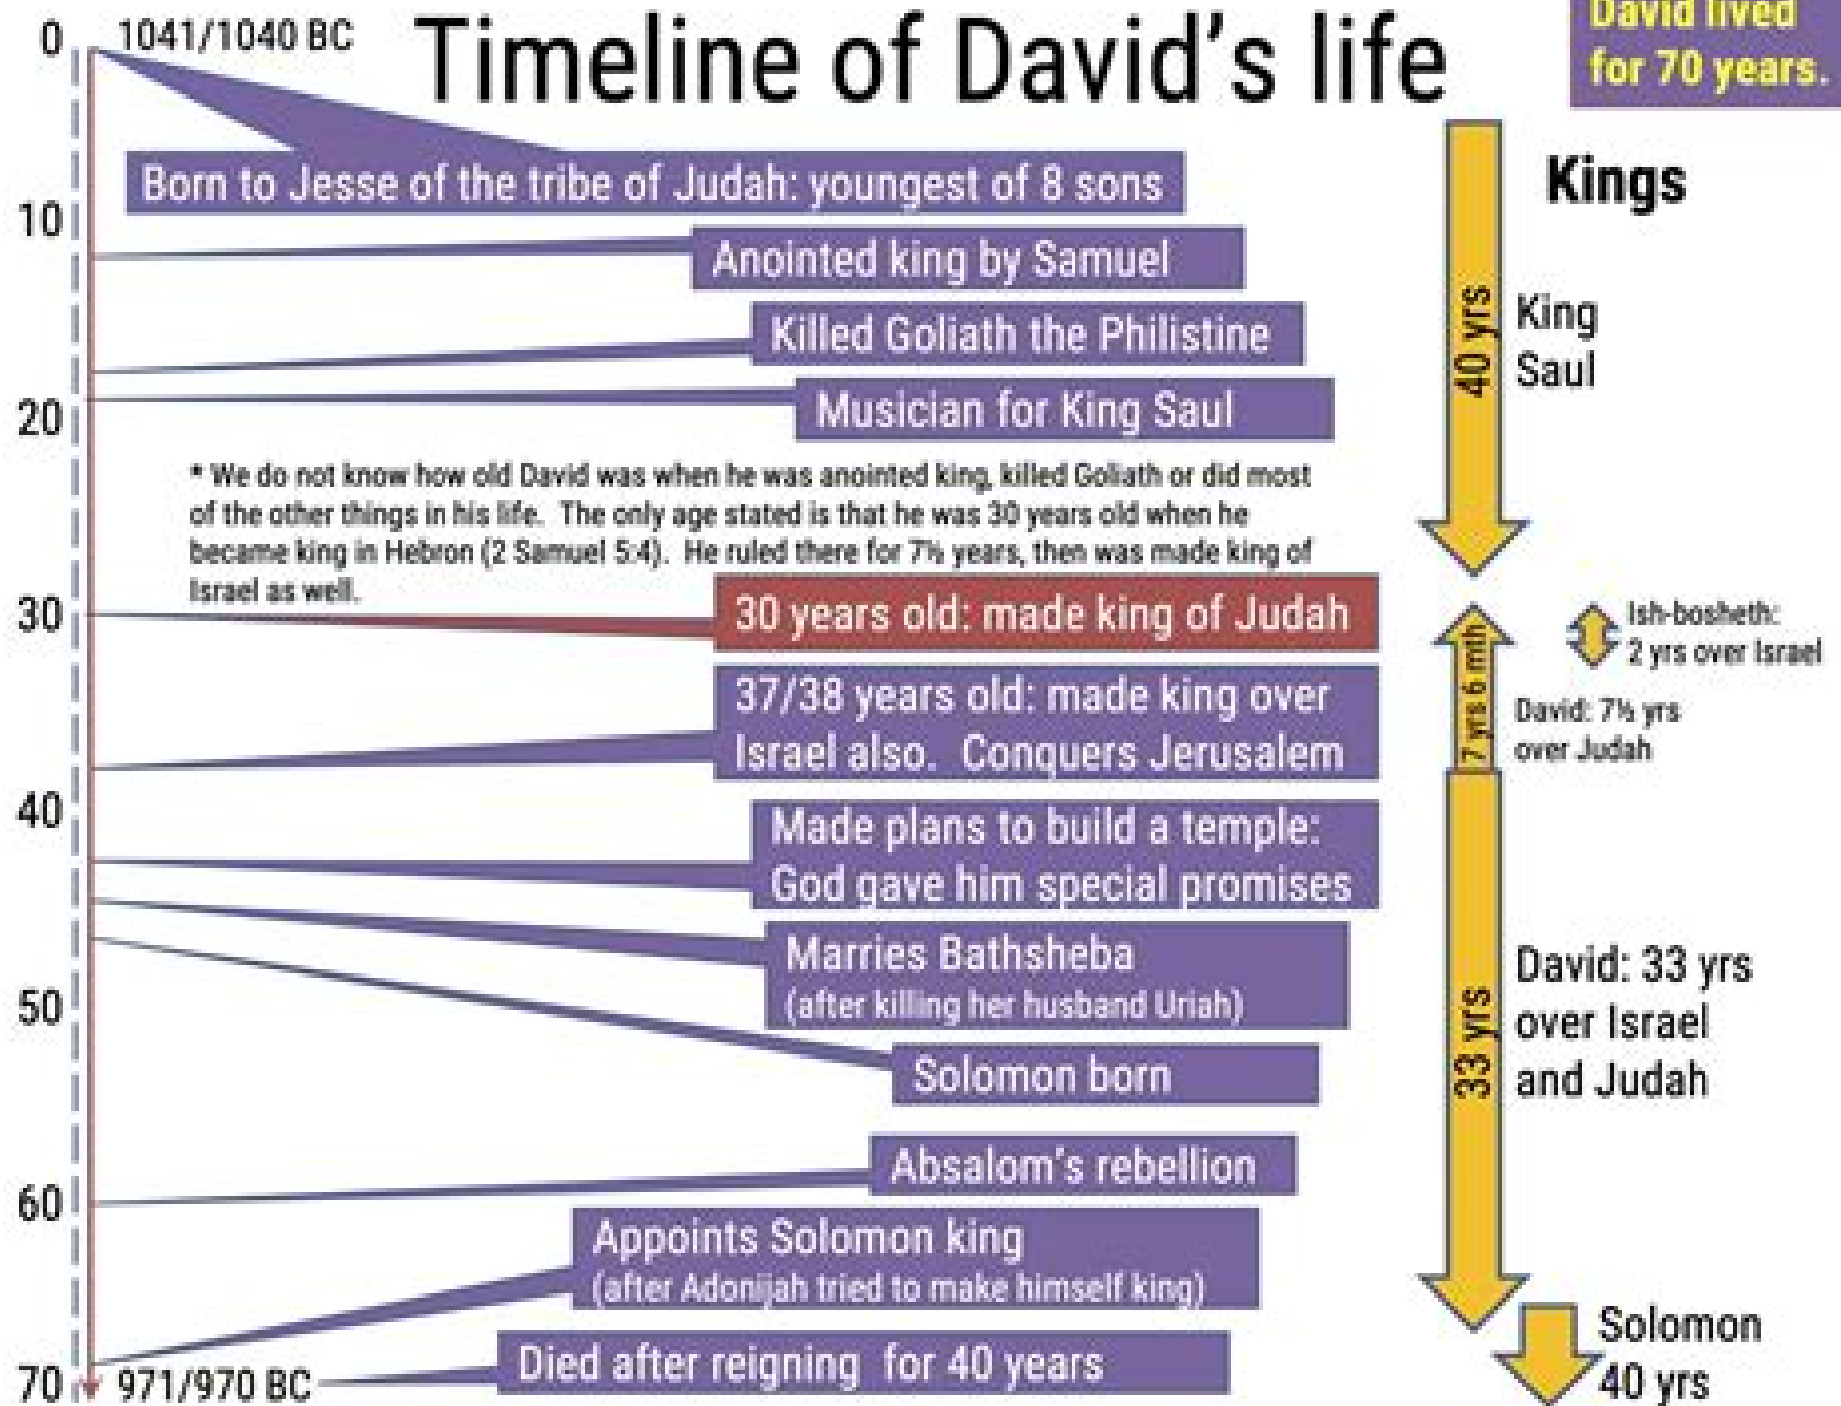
Timeline of David's life

David lived for 70 years.

0 1041/1040 BC

Born to Jesse of the tribe of Judah: youngest of 8 sons

10

Anointed king by Samuel

Killed Goliath the Philistine

20

Musician for King Saul

* We do not know how old David was when he was anointed king, killed Goliath or did most of the other things in his life. The only age stated is that he was 30 years old when he became king in Hebron (2 Samuel 5:4). He ruled there for 7½ years, then was made king of Israel as well.

30

30 years old: made king of Judah

37/38 years old: made king over Israel also. Conquers Jerusalem

40

Made plans to build a temple: God gave him special promises

Marries Bathsheba (after killing her husband Uriah)

50

Solomon born

Absalom's rebellion

60

Appoints Solomon king (after Adonijah tried to make himself king)

70 971/970 BC

Died after reigning for 40 years

Kings

40 yrs

King Saul

7 yrs 6 mth

Ish-bosheth: 2 yrs over Israel

David: 7½ yrs over Judah

33 yrs

David: 33 yrs over Israel and Judah

Solomon 40 yrs